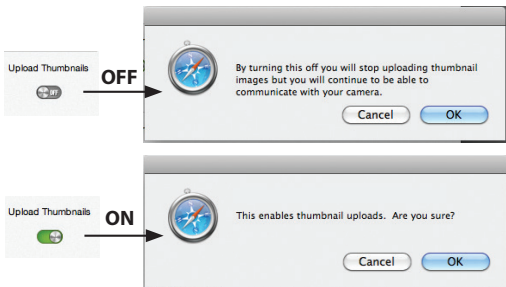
Upload Thumbnails

OFF

OFF

By turning this off you will stop uploading thumbnail images but you will continue to be able to communicate with your camera.

Cancel

OK

Upload Thumbnails

ON

This enables thumbnail uploads. Are you sure?

Cancel

OK